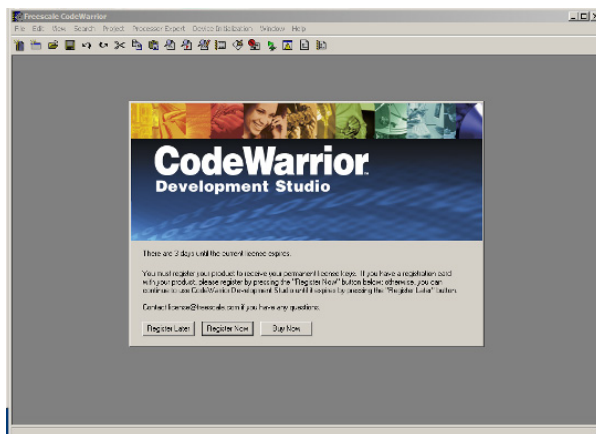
Freescale CodeWarrior

File Edit View Search Project Processor Expert Device Initialization Window Help

CodeWarrior
Development Studio

There are 3 days until the current license expires.

You must register your product to receive your permanent license keys. If you have a registration card with your product, please register by pressing the "Register Now" button below; otherwise, you can continue to use CodeWarrior Development Studio until it expires by pressing the "Register Later" button.

Contact license@freescale.com if you have any questions.

Register Later Register Now Buy Now